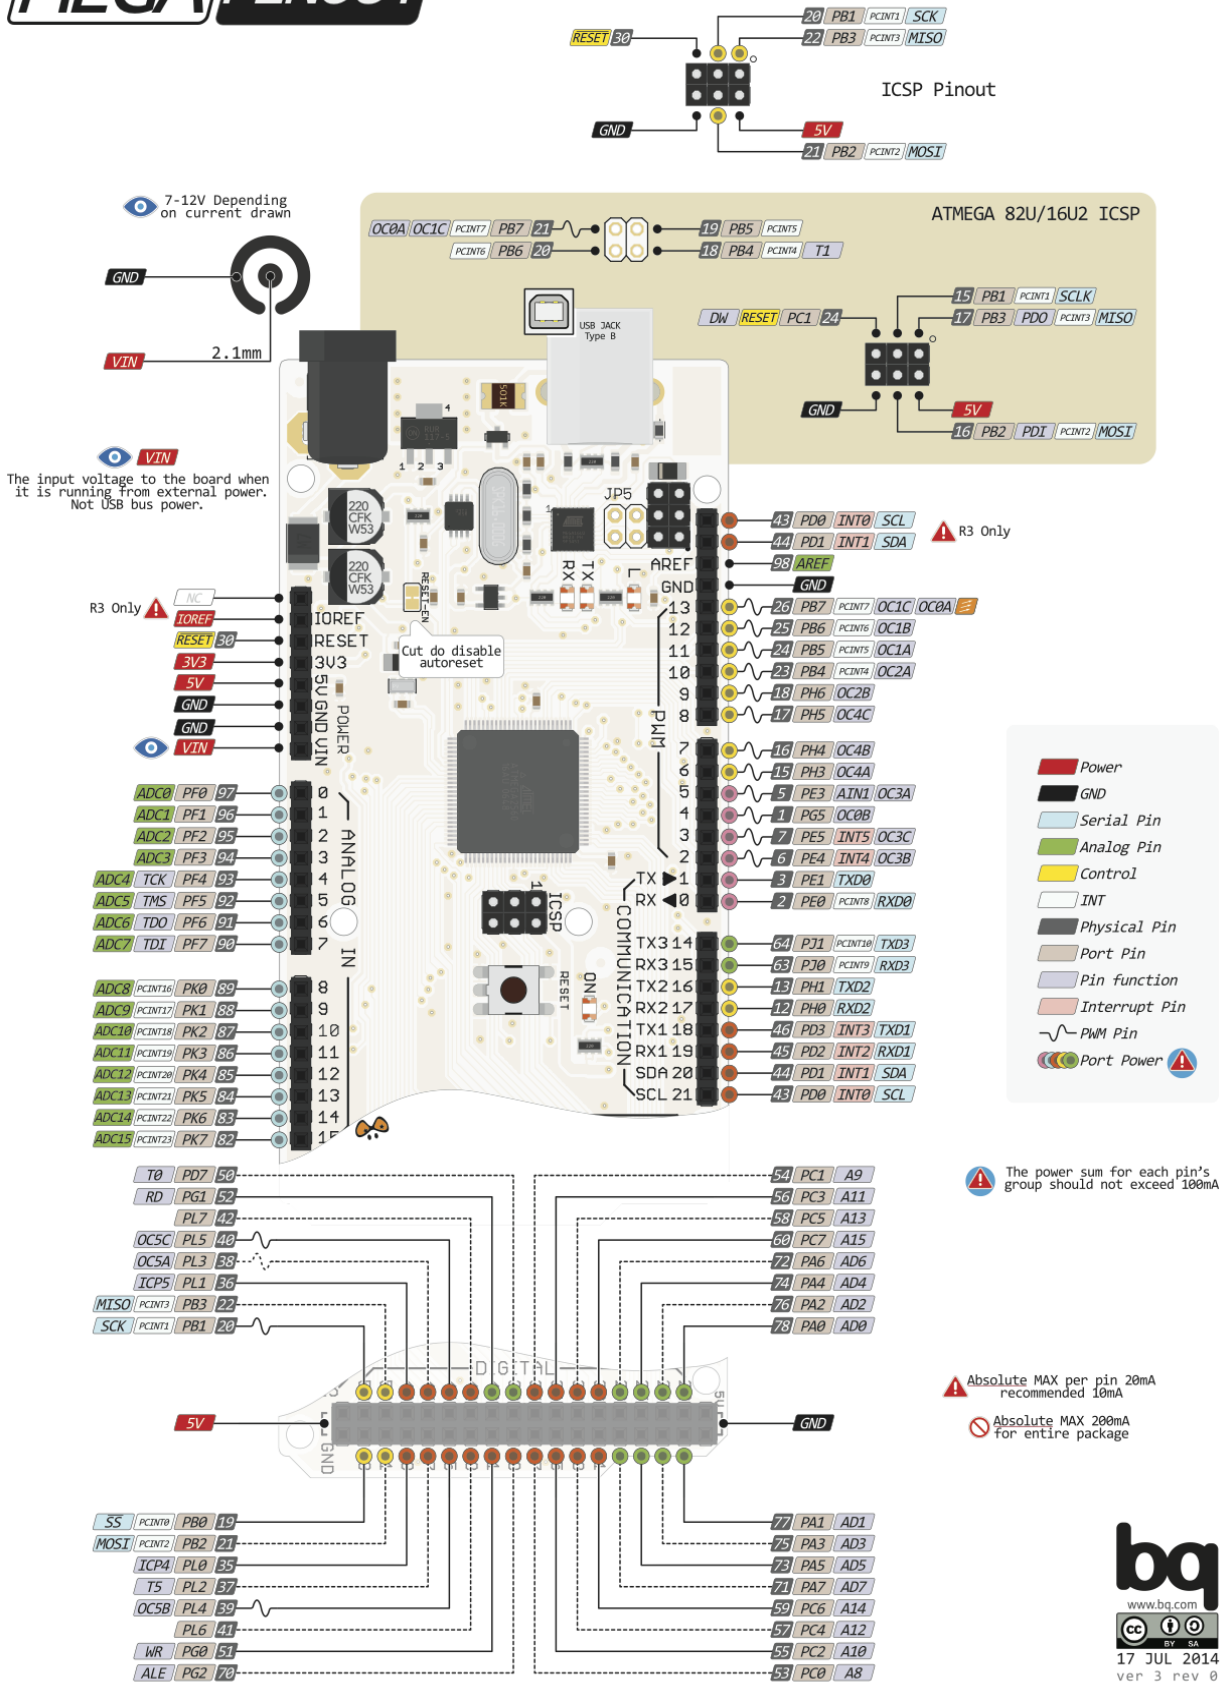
RESET 30
20 PB1 PCINT1 SCK
22 PB3 PCINT3 MISO
ICSP Pinout
GND
5V
21 PB2 PCINT2 MOSI

7-12V Depending on current drawn
GND
2.1mm
VIN

ATMEGA 82U/16U2 ICSP
OC0A OC1C PCINT7 PB7 21
PCINT6 PB6 20
19 PB5 PCINT5
18 PB4 PCINT4 T1
USB JACK Type B
DW RESET PC1 24
15 PB1 PCINT1 SCLK
17 PB3 PDO PCINT3 MISO
GND
5V
16 PB2 PDI PCINT2 MOSI

VIN
The input voltage to the board when it is running from external power. Not USB bus power.

JP5
RX TX L
AREF
GND
13 12 11 10 9 8
PWM
7 6 5 4 3 2
TX 1
RX 0
COMMUNICATION
TX3 14
RX3 15
TX2 16
RX2 17
TX1 18
RX1 19
SDA 20
SCL 21
ICSP
RESET
ON

43 PD0 INT0 SCL
R3 Only
44 PD1 INT1 SDA
98 AREF
GND
26 PB7 PCINT7 OC1C OC0A
25 PB6 PCINT6 OC1B
24 PB5 PCINT5 OC1A
23 PB4 PCINT4 OC2A
18 PH6 OC2B
17 PH5 OC4C
16 PH4 OC4B
15 PH3 OC4A
5 PE3 AIN1 OC3A
1 PG5 OC0B
7 PE5 INT5 OC3C
6 PE4 INT4 OC3B
3 PE1 TXD0
2 PE0 PCINT8 RXD0
64 PJ1 PCINT10 TXD3
63 PJ0 PCINT9 RXD3
13 PH1 TXD2
12 PH0 RXD2
46 PD3 INT3 TXD1
45 PD2 INT2 RXD1
44 PD1 INT1 SDA
43 PD0 INT0 SCL

R3 Only
NC
IOREF
RESET 30
3V3
5V
GND
GND
VIN
IOREF
RESET
3V3
5V GND VIN
POWER
RESET-EN
Cut do disable autoreset

ADC0 PF0 97
ADC1 PF1 96
ADC2 PF2 95
ADC3 PF3 94
ADC4 TCK PF4 93
ADC5 TMS PF5 92
ADC6 TDO PF6 91
ADC7 TDI PF7 90
ADC8 PCINT16 PK0 89
ADC9 PCINT17 PK1 88
ADC10 PCINT18 PK2 87
ADC11 PCINT19 PK3 86
ADC12 PCINT20 PK4 85
ADC13 PCINT21 PK5 84
ADC14 PCINT22 PK6 83
ADC15 PCINT23 PK7 82
0 1 2 3 4 5 6 7
ANALOG IN
8 9 10 11 12 13 14 15

Power
GND
Serial Pin
Analog Pin
Control
INT
Physical Pin
Port Pin
Pin function
Interrupt Pin
PWM Pin
Port Power

The power sum for each pin's group should not exceed 100mA

T0 PD7 50
RD PG1 52
PL7 42
OC5C PL5 40
OC5A PL3 38
ICP5 PL1 36
MISO PCINT3 PB3 22
SCK PCINT1 PB1 20
54 PC1 A9
56 PC3 A11
58 PC5 A13
60 PC7 A15
72 PA6 AD6
74 PA4 AD4
76 PA2 AD2
78 PA0 AD0
DIGITAL
5V
GND
5V
GND

Absolute MAX per pin 20mA recommended 10mA
Absolute MAX 200mA for entire package

SS PCINT0 PB0 19
MOSI PCINT2 PB2 21
ICP4 PL0 35
T5 PL2 37
OC5B PL4 39
PL6 41
WR PG0 51
ALE PG2 70
77 PA1 AD1
75 PA3 AD3
73 PA5 AD5
71 PA7 AD7
59 PC6 A14
57 PC4 A12
55 PC2 A10
53 PC0 A8

bq
www.bq.com
BY SA
17 JUL 2014
ver 3 rev 0